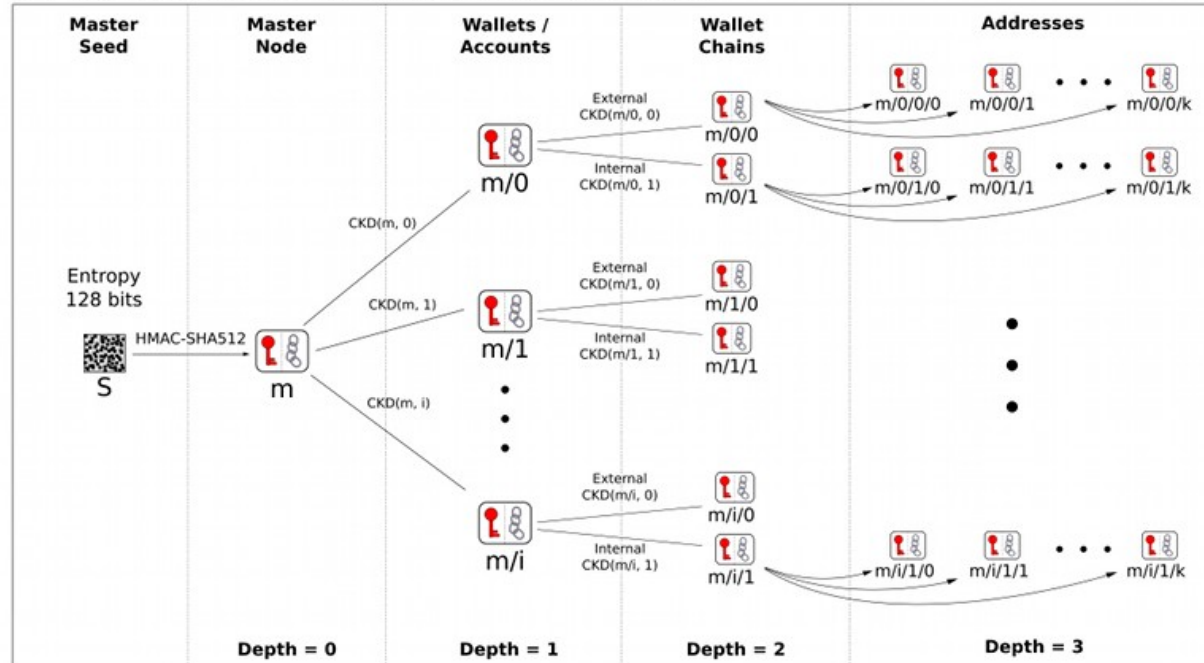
Master Seed

Master Node

Wallets / Accounts

Wallet Chains

Addresses

Entropy 128 bits

HMAC-SHA512

S

m

CKD(m, 0)

CKD(m, 1)

CKD(m, i)

m/0

m/1

m/i

External CKD(m/0, 0)

Internal CKD(m/0, 1)

External CKD(m/1, 0)

Internal CKD(m/1, 1)

External CKD(m/i, 0)

Internal CKD(m/i, 1)

m/0/0

m/0/1

m/1/0

m/1/1

m/i/0

m/i/1

m/0/0/0

m/0/0/1

m/0/0/k

m/0/1/0

m/0/1/1

m/0/1/k

m/i/1/0

m/i/1/1

m/i/1/k

Depth = 0

Depth = 1

Depth = 2

Depth = 3